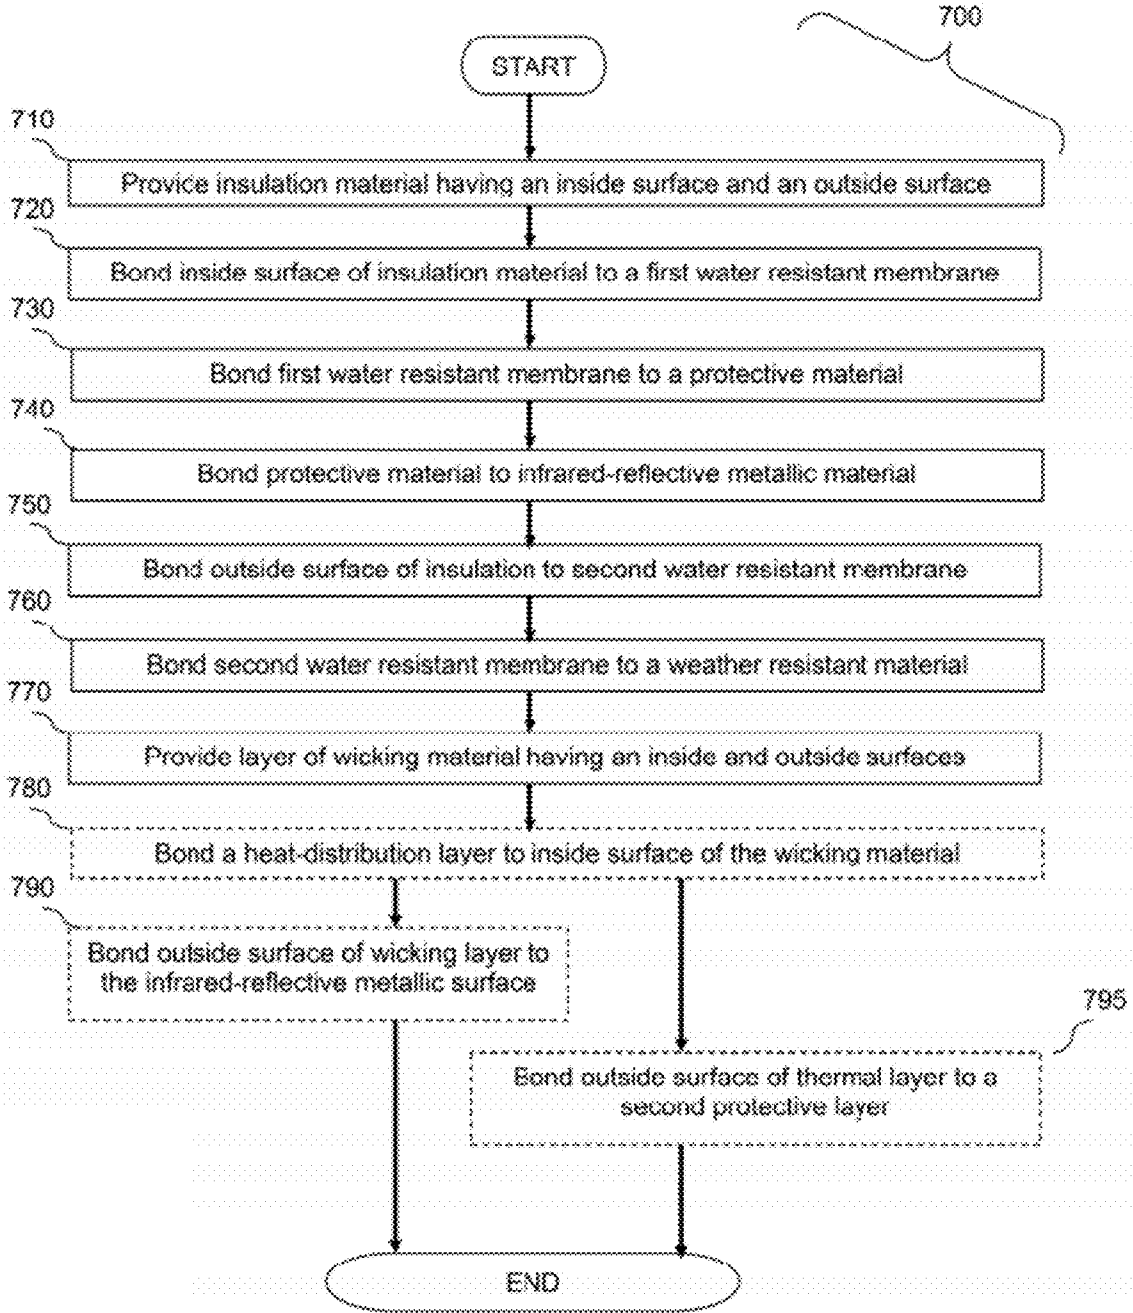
700

START

710

Provice insulation material having an inside surface and an outside surface

720

Bond inside surface of insulation material to a first water resistant membrane

730

Bond first water resistant membrane to a protective material

740

Bond protective material to infrared-reflective metallic material

750

Bond outside surface of insulation to second water resistant membrane

760

Bond second water resistant membrane to a weather resistant material

770

Provide layer of wicking material having an inside and outside surfaces

780

Bond a heat-distribution layer to inside surface of the wicking material

790

Bond outside surface of wicking layer to the infrared-reflective metallic surface

795

Bond outside surface of thermal layer to a second protective layer

END